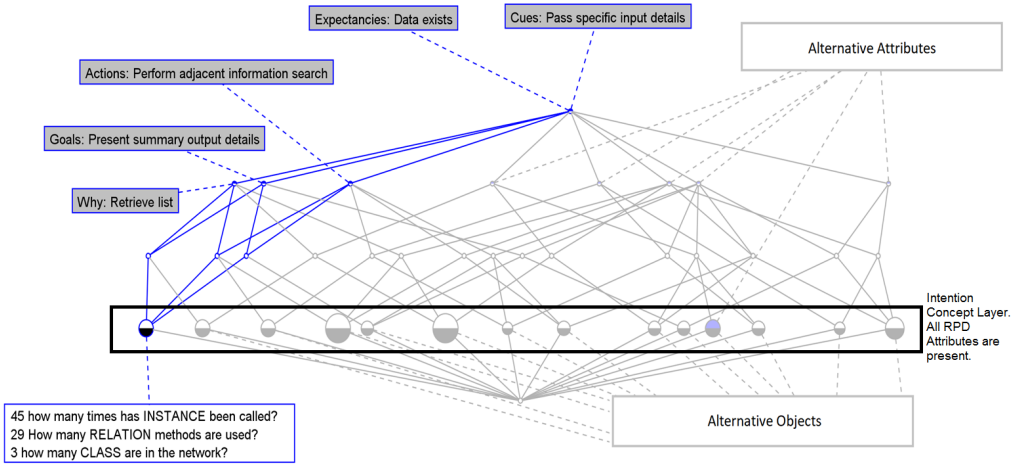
Expectancies: Data exists

Cues: Pass specific input details

Alternative Attributes

Actions: Perform adjacent information search

Goals: Present summary output details

Why: Retrieve list

Intention Concept Layer. All RPD Attributes are present.

45 how many times has INSTANCE been called?
29 How many RELATION methods are used?
3 how many CLASS are in the network?

Alternative Objects